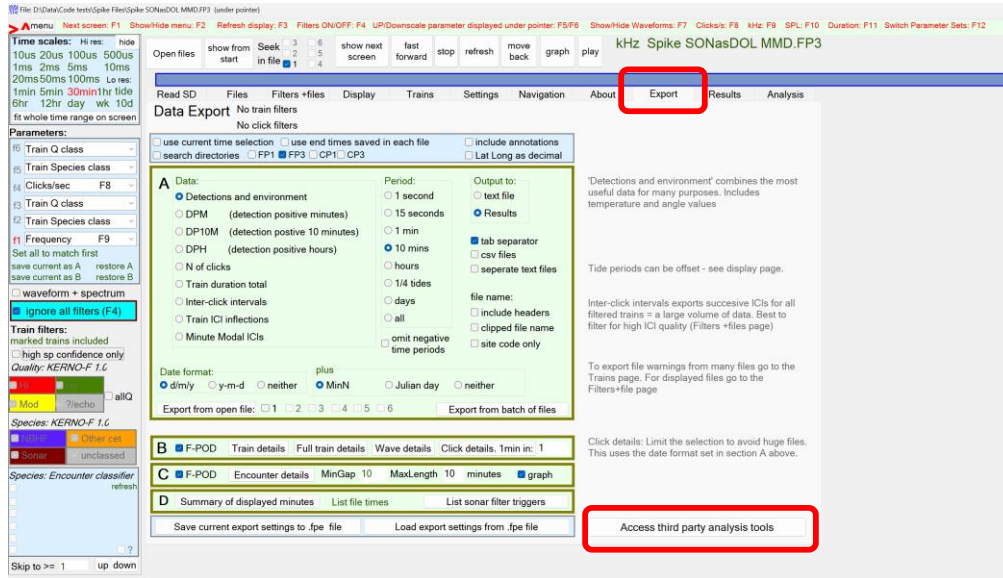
File: D:\Data\Code tests\Spike Files\Spike SONasDOL MMD.FP3 (under pointer)

menu Next screen: F1 Show/Hide menu: F2 Refresh display: F3 Filters ON/OFF: F4 UP/Downscale parameter displayed under pointer: F5/F6 Show/Hide Waveforms: F7 Clicks/s: F8 kHz: F9 SPL: F10 Duration: F11 Switch Parameter Sets: F12

Time scales: Hi res: hide
10us 20us 100us 500us
1ms 2ms 5ms 10ms
20ms 50ms 100ms Lo res:
1min 5min 30min 1hr tide
6hr 12hr day wk 10d
fit whole time range on screen

Parameters:
f6 Train Q class
f5 Train Species class
f4 Clicks/sec F8
f3 Train Q class
f2 Train Species class
f1 Frequency F9
Set all to match first
save current as A restore A
save current as B restore B
waveform + spectrum
ignore all filters (F4)
Train filters:
marked trains included
high sp confidence only
Quality: KERNO-F 1.0
Hi
Mod ?/echo
allQ
Species: KERNO-F 1.0
NBHF Other cet
Sonar unclassed
Species: Encounter classifier
refresh
?
Skip to >= 1 up down

Open files | show from start | Seek in file 3 6 2 5 1 4 | show next screen | fast forward | stop | refresh | move back | graph | play
kHz Spike SONasDOL MMD.FP3

Read SD | Files | Filters +files | Display | Trains | Settings | Navigation | About | Export | Results | Analysis

Data Export No train filters
No click filters

use current time selection | use end times saved in each file | include annotations
search directories FP1 FP3 CP1 CP3 | Lat Long as decimal

A Data:
Detections and environment
DPM (detection positive minutes)
DP10M (detection postive 10 minutes)
DPH (detection positive hours)
N of clicks
Train duration total
Inter-click intervals
Train ICI inflections
Minute Modal ICIs

Period:
1 second
15 seconds
1 min
10 mins
hours
1/4 tides
days
all
omit negative time periods

Output to:
text file
Results
tab separator
csv files
seperate text files
file name:
include headers
clipped file name
site code only

Date format: d/m/y y-m-d neither
plus MinN Julian day neither
Export from open file: 1 2 3 4 5 6 | Export from batch of files

B F-POD | Train details | Full train details | Wave details | Click details. 1min in: 1
C F-POD | Encounter details | MinGap 10 | MaxLength 10 minutes | graph
D Summary of displayed minutes | List file times | List sonar filter triggers
Save current export settings to .fpe file | Load export settings from .fpe file

'Detections and environment' combines the most useful data for many purposes. Includes temperature and angle values

Tide periods can be offset - see display page.

Inter-click intervals exports succesive ICIs for all filtered trains = a large volume of data. Best to filter for high ICI quality (Filters +files page)

To export file warnings from many files go to the Trains page. For displayed files go to the Filters+file page

Click details: Limit the selection to avoid huge files. This uses the date format set in section A above.

Access third party analysis tools